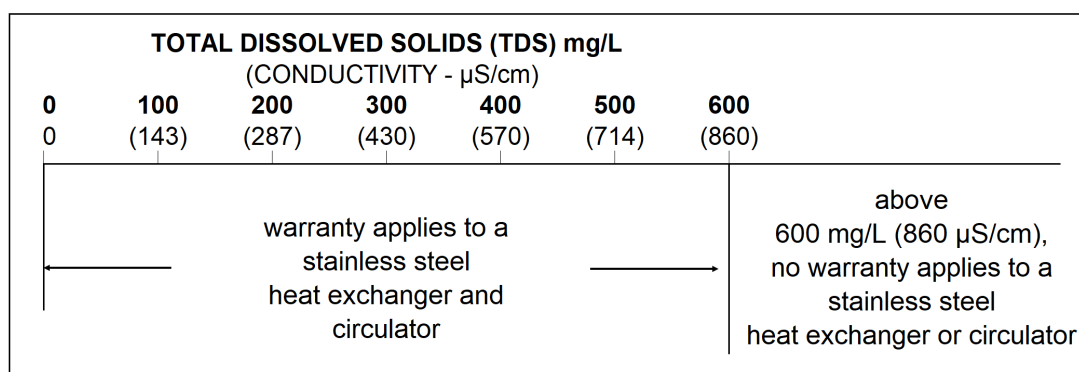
TOTAL DISSOLVED SOLIDS (TDS) mg/L
(CONDUCTIVITY - µS/cm)

| 0 | 100 | 200 | 300 | 400 | 500 | 600 |
|---|---|---|---|---|---|---|
| 0 | (143) | (287) | (430) | (570) | (714) | (860) |

warranty applies to a stainless steel heat exchanger and circulator

above 600 mg/L (860 µS/cm), no warranty applies to a stainless steel heat exchanger or circulator